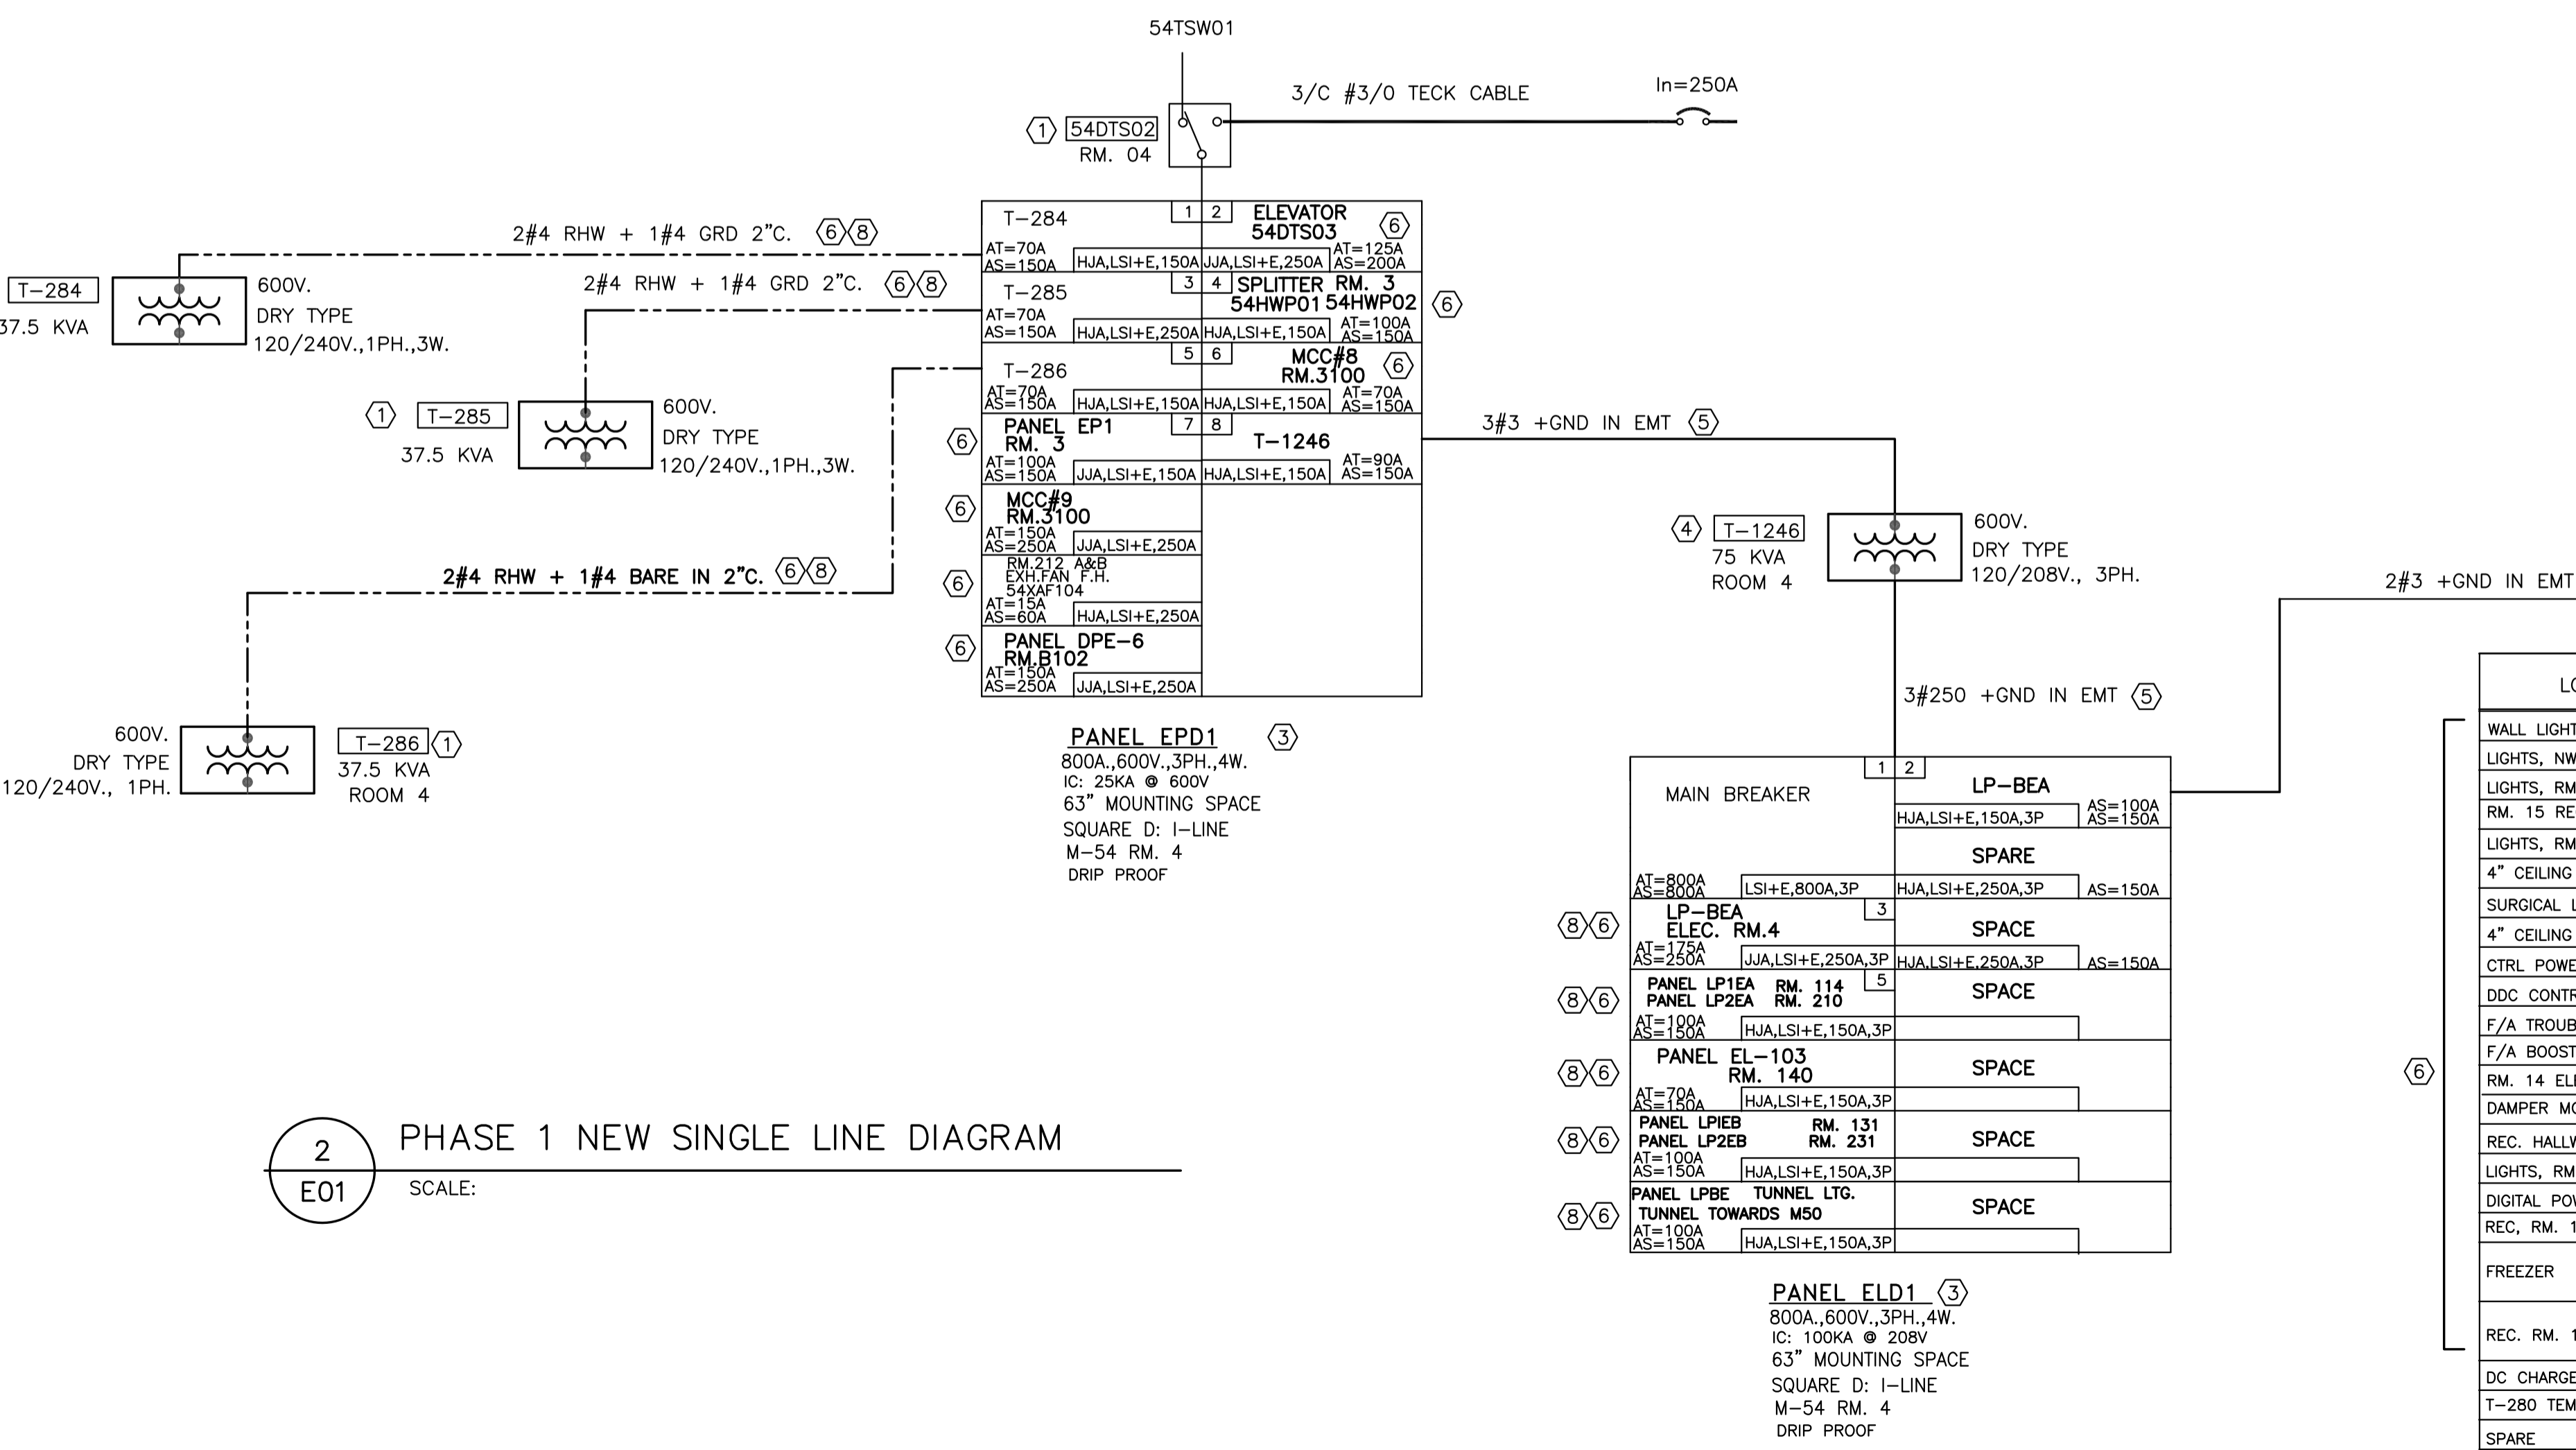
54TSW01

3/C #3/0 TECK CABLE

In=250A

1 54DTS02
RM. 04

T-284
AT=70A
AS=150A
HJA,LSI+E,150A
1 2
ELEVATOR
54DTS03
6
JJA,LSI+E,250A
AT=125A
AS=200A

T-285
AT=70A
AS=150A
HJA,LSI+E,250A
3 4
SPLITTER RM. 3
54HWP01 54HWP02
6
HJA,LSI+E,150A
AT=100A
AS=150A

T-286
AT=70A
AS=150A
HJA,LSI+E,150A
5 6
MCC#8
RM.3100
6
HJA,LSI+E,150A
AT=70A
AS=150A

6 PANEL EP1
RM. 3
AT=100A
AS=150A
JJA,LSI+E,150A
7 8
T-1246
HJA,LSI+E,150A
AT=90A
AS=150A

6 MCC#9
RM.3100
AT=150A
AS=250A
JJA,LSI+E,250A

6 RM.212 A&B
EXH.FAN F.H.
54XAF104
AT=15A
AS=60A
HJA,LSI+E,250A

6 PANEL DPE-6
RM.B102
AT=150A
AS=250A
JJA,LSI+E,250A

2#4 RHW + 1#4 GRD 2"C. 6 8

2#4 RHW + 1#4 GRD 2"C. 6 8

T-284
37.5 KVA
600V.
DRY TYPE
120/240V.,1PH.,3W.

1 T-285
37.5 KVA
600V.
DRY TYPE
120/240V.,1PH.,3W.

2#4 RHW + 1#4 BARE IN 2"C. 6 8

600V.
DRY TYPE
120/240V., 1PH.
T-286 1
37.5 KVA
ROOM 4

PANEL EPD1 3
800A.,600V.,3PH.,4W.
IC: 25KA @ 600V
63" MOUNTING SPACE
SQUARE D: I-LINE
M-54 RM. 4
DRIP PROOF

3#3 +GND IN EMT 5

4 T-1246
75 KVA
ROOM 4
600V.
DRY TYPE
120/208V., 3PH.

2#3 +GND IN EMT

3#250 +GND IN EMT 5

MAIN BREAKER
AT=800A
AS=800A
LSI+E,800A,3P
1 2
LP-BEA
HJA,LSI+E,150A,3P
AS=100A
AS=150A
SPARE
HJA,LSI+E,250A,3P
AS=150A

8 6 LP-BEA
ELEC. RM.4
AT=175A
AS=250A
JJA,LSI+E,250A,3P
3
SPACE
HJA,LSI+E,250A,3P
AS=150A

8 6 PANEL LP1EA RM. 114
PANEL LP2EA RM. 210
AT=100A
AS=150A
HJA,LSI+E,150A,3P
5
SPACE

8 6 PANEL EL-103
RM. 140
AT=70A
AS=150A
HJA,LSI+E,150A,3P
SPACE

8 6 PANEL LPIEB RM. 131
PANEL LP2EB RM. 231
AT=100A
AS=150A
HJA,LSI+E,150A,3P
SPACE

8 6 PANEL LPBE TUNNEL LTG.
TUNNEL TOWARDS M50
AT=100A
AS=150A
HJA,LSI+E,150A,3P
SPACE

PANEL ELD1 3
800A.,600V.,3PH.,4W.
IC: 100KA @ 208V
63" MOUNTING SPACE
SQUARE D: I-LINE
M-54 RM. 4
DRIP PROOF

2
E01
PHASE 1 NEW SINGLE LINE DIAGRAM
SCALE:

LO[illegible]
WALL LIGHT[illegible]
LIGHTS, NW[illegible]
LIGHTS, RM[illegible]
RM. 15 RE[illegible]
LIGHTS, RM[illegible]
4" CEILING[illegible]
SURGICAL L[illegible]
4" CEILING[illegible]
CTRL POWE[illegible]
DDC CONTR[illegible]
F/A TROUB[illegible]
F/A BOOST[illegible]
RM. 14 EL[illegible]
DAMPER MO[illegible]
REC. HALLW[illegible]
LIGHTS, RM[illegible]
DIGITAL PO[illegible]
REC, RM. 1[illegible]
FREEZER
REC. RM. 1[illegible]
DC CHARGE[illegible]
T-280 TEM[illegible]
SPARE
6